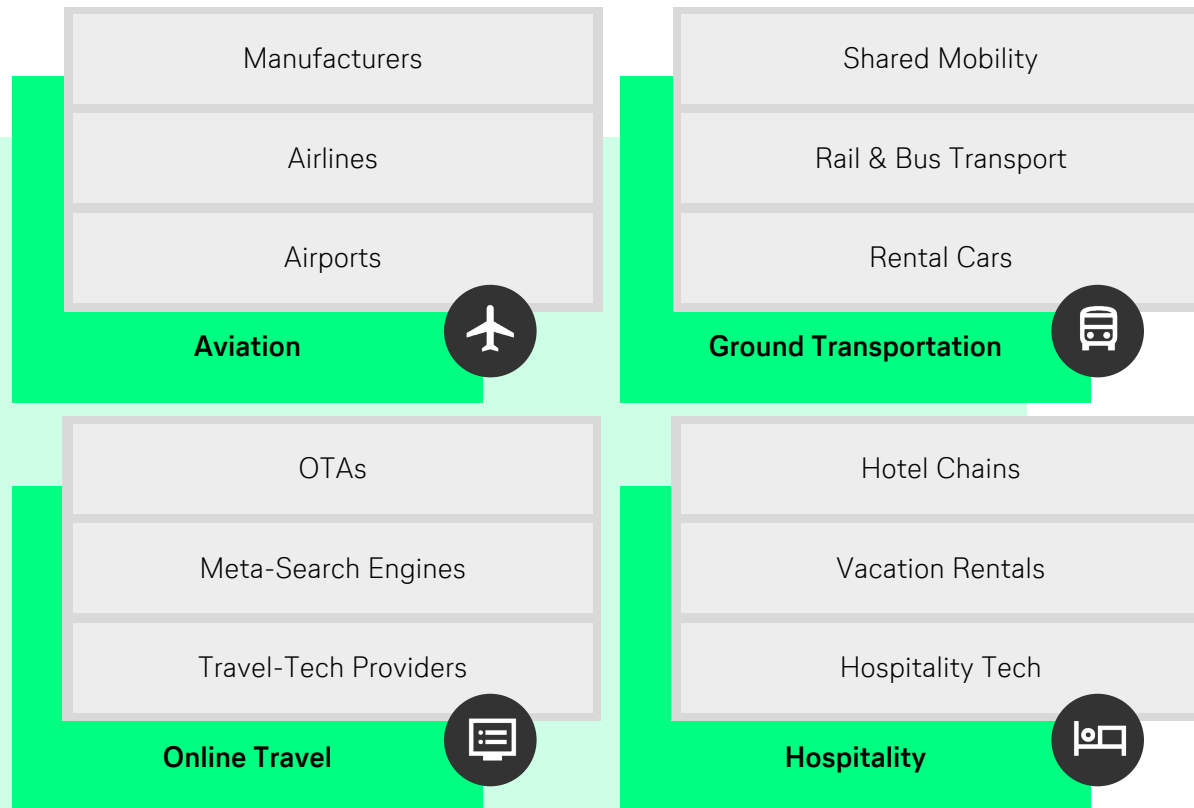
Manufacturers

Airlines

Airports

Aviation

Shared Mobility

Rail & Bus Transport

Rental Cars

Ground Transportation

OTAs

Meta-Search Engines

Travel-Tech Providers

Online Travel

Hotel Chains

Vacation Rentals

Hospitality Tech

Hospitality